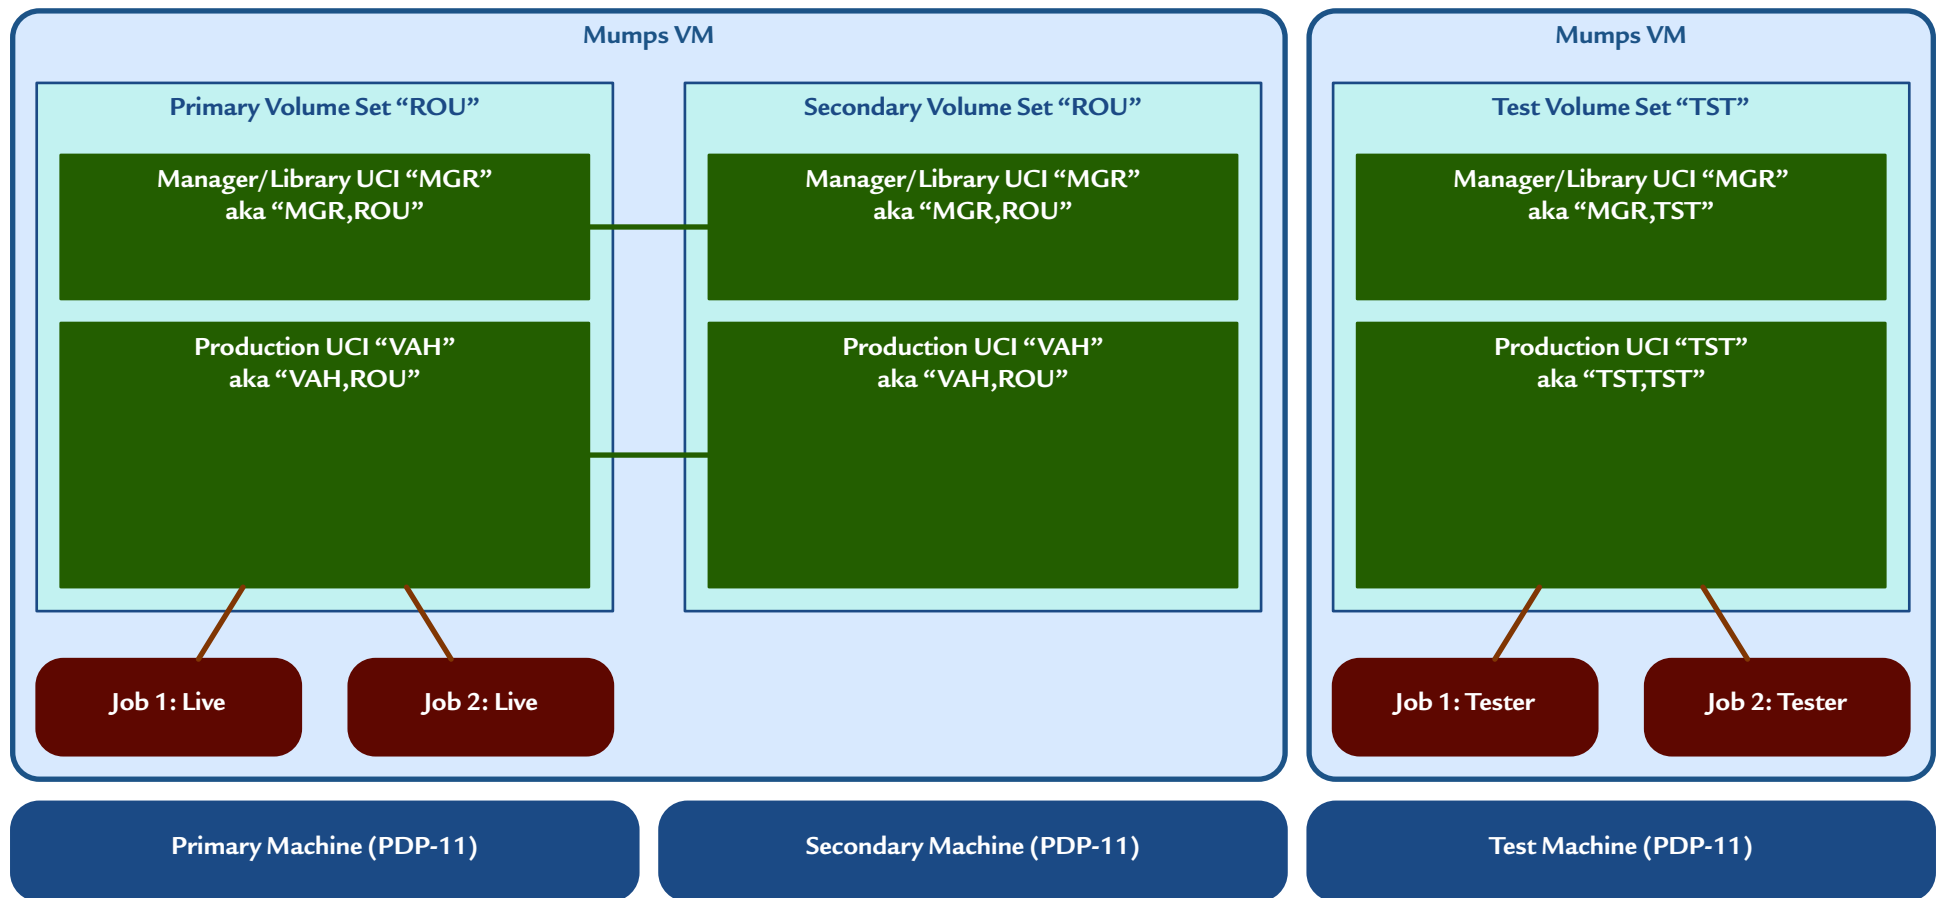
Mumps VM

Primary Volume Set “ROU”

Manager/Library UCI “MGR” aka “MGR,ROU”

Production UCI “VAH” aka “VAH,ROU”

Secondary Volume Set “ROU”

Manager/Library UCI “MGR” aka “MGR,ROU”

Production UCI “VAH” aka “VAH,ROU”

Job 1: Live

Job 2: Live

Mumps VM

Test Volume Set “TST”

Manager/Library UCI “MGR” aka “MGR,TST”

Production UCI “TST” aka “TST,TST”

Job 1: Tester

Job 2: Tester

Primary Machine (PDP-11)

Secondary Machine (PDP-11)

Test Machine (PDP-11)